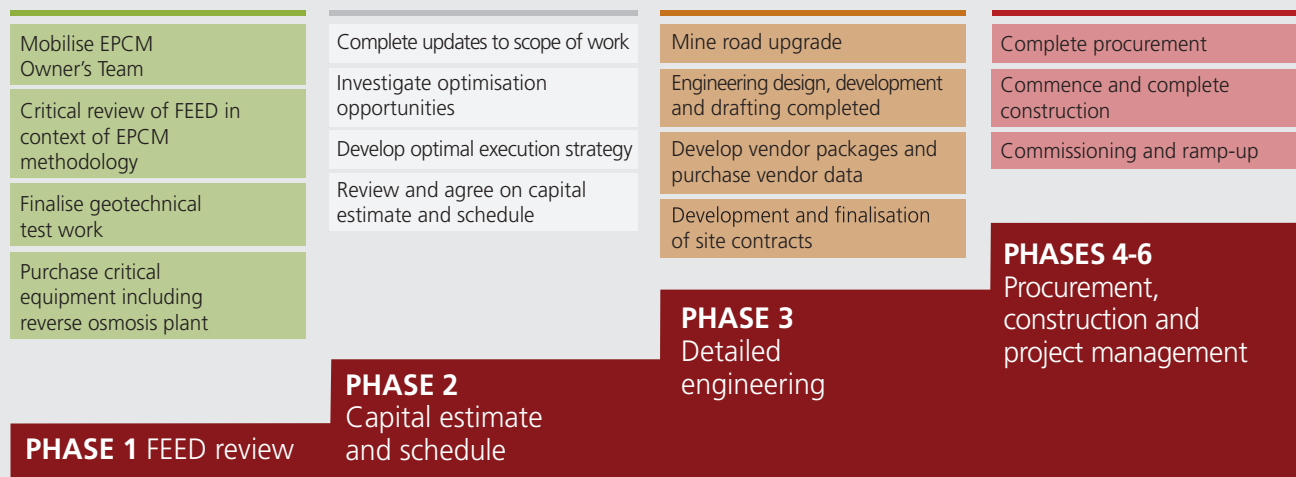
Mobilise EPCM Owner's Team

Critical review of FEED in context of EPCM methodology

Finalise geotechnical test work

Purchase critical equipment including reverse osmosis plant

Complete updates to scope of work

Investigate optimisation opportunities

Develop optimal execution strategy

Review and agree on capital estimate and schedule

Mine road upgrade

Engineering design, development and drafting completed

Develop vendor packages and purchase vendor data

Development and finalisation of site contracts

Complete procurement

Commence and complete construction

Commissioning and ramp-up

PHASE 1 FEED review

PHASE 2 Capital estimate and schedule

PHASE 3 Detailed engineering

PHASES 4-6 Procurement, construction and project management